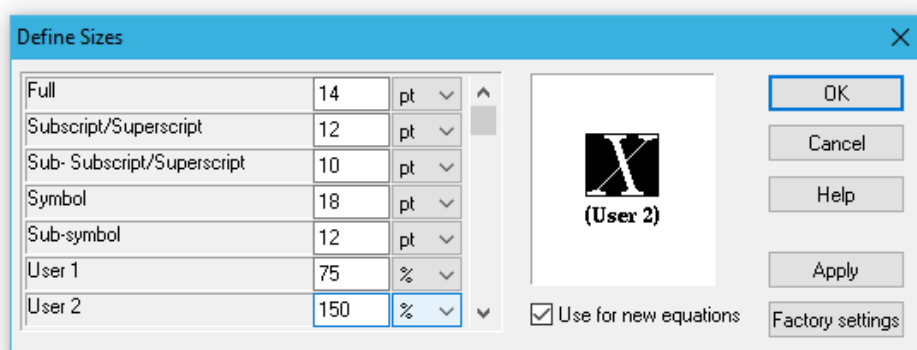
Define Sizes

| | | |
|---|---|---|
| Full | 14 | pt |
| Subscript/Superscript | 12 | pt |
| Sub- Subscript/Superscript | 10 | pt |
| Symbol | 18 | pt |
| Sub-symbol | 12 | pt |
| User 1 | 75 | % |
| User 2 | 150 | % |

X
(User 2)

Use for new equations

OK
Cancel
Help
Apply
Factory settings